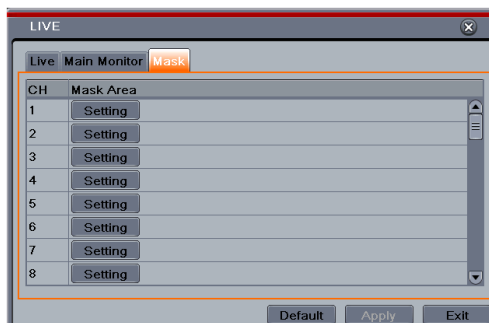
LIVE

Live Main Monitor Mask

| CH | Mask Area |
|---|---|
| 1 | Setting |
| 2 | Setting |
| 3 | Setting |
| 4 | Setting |
| 5 | Setting |
| 6 | Setting |
| 7 | Setting |
| 8 | Setting |

Default Apply Exit